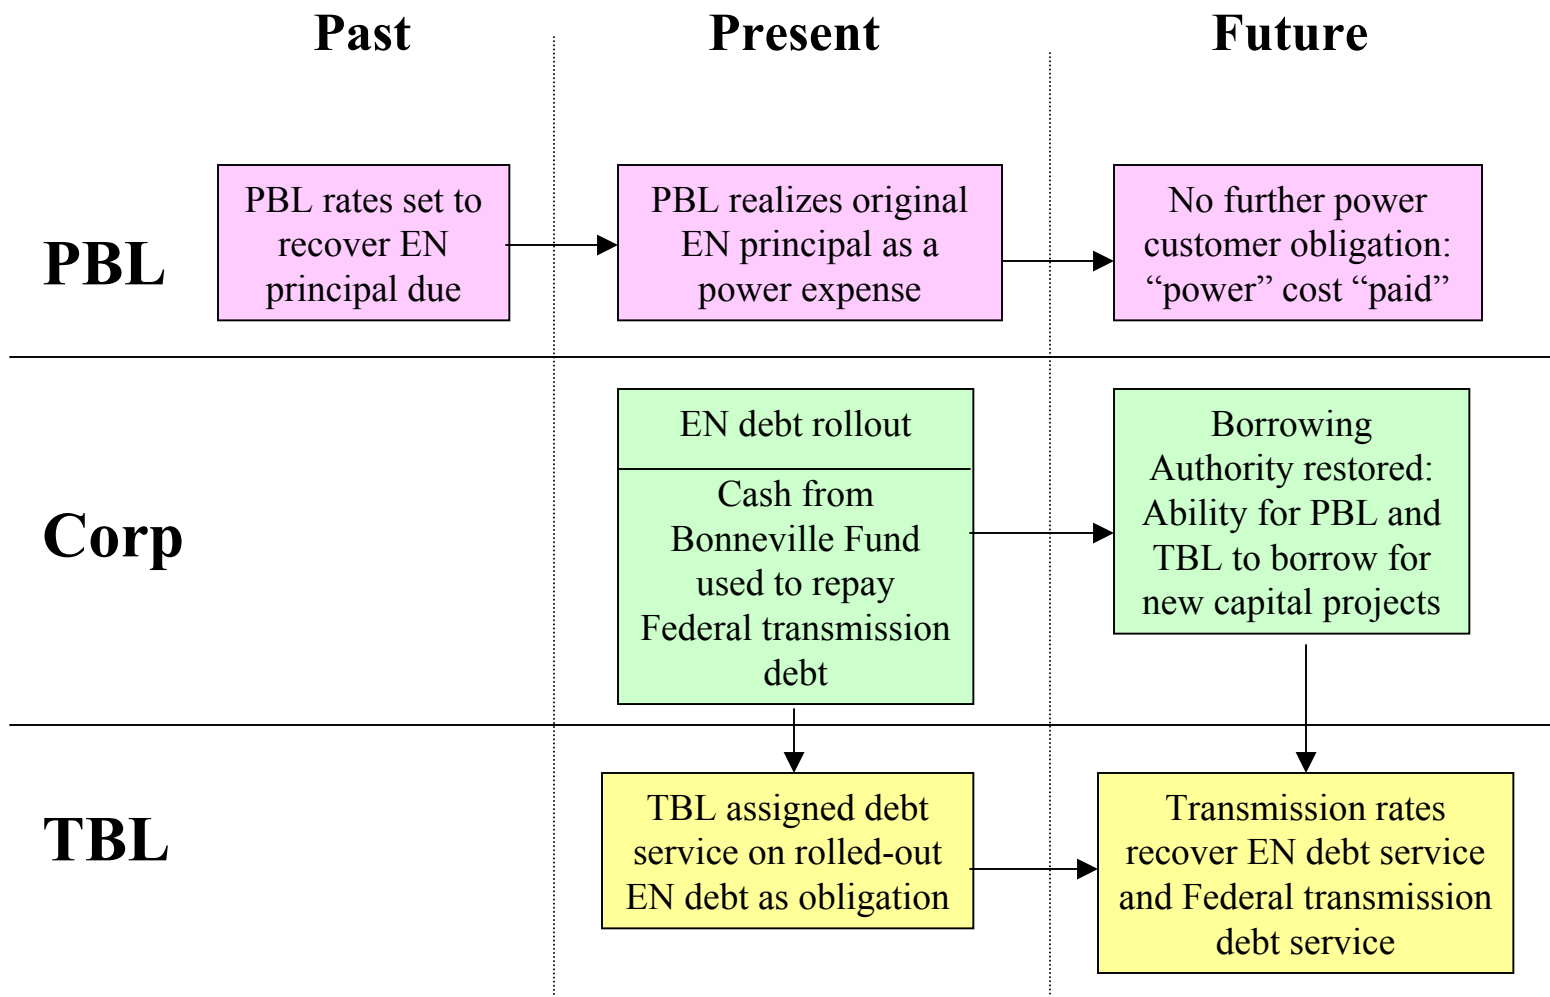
Past

Present

Future

PBL

PBL rates set to recover EN principal due

PBL realizes original EN principal as a power expense

No further power customer obligation: “power” cost “paid”

Corp

EN debt rollout

Cash from Bonneville Fund used to repay Federal transmission debt

Borrowing Authority restored: Ability for PBL and TBL to borrow for new capital projects

TBL

TBL assigned debt service on rolled-out EN debt as obligation

Transmission rates recover EN debt service and Federal transmission debt service